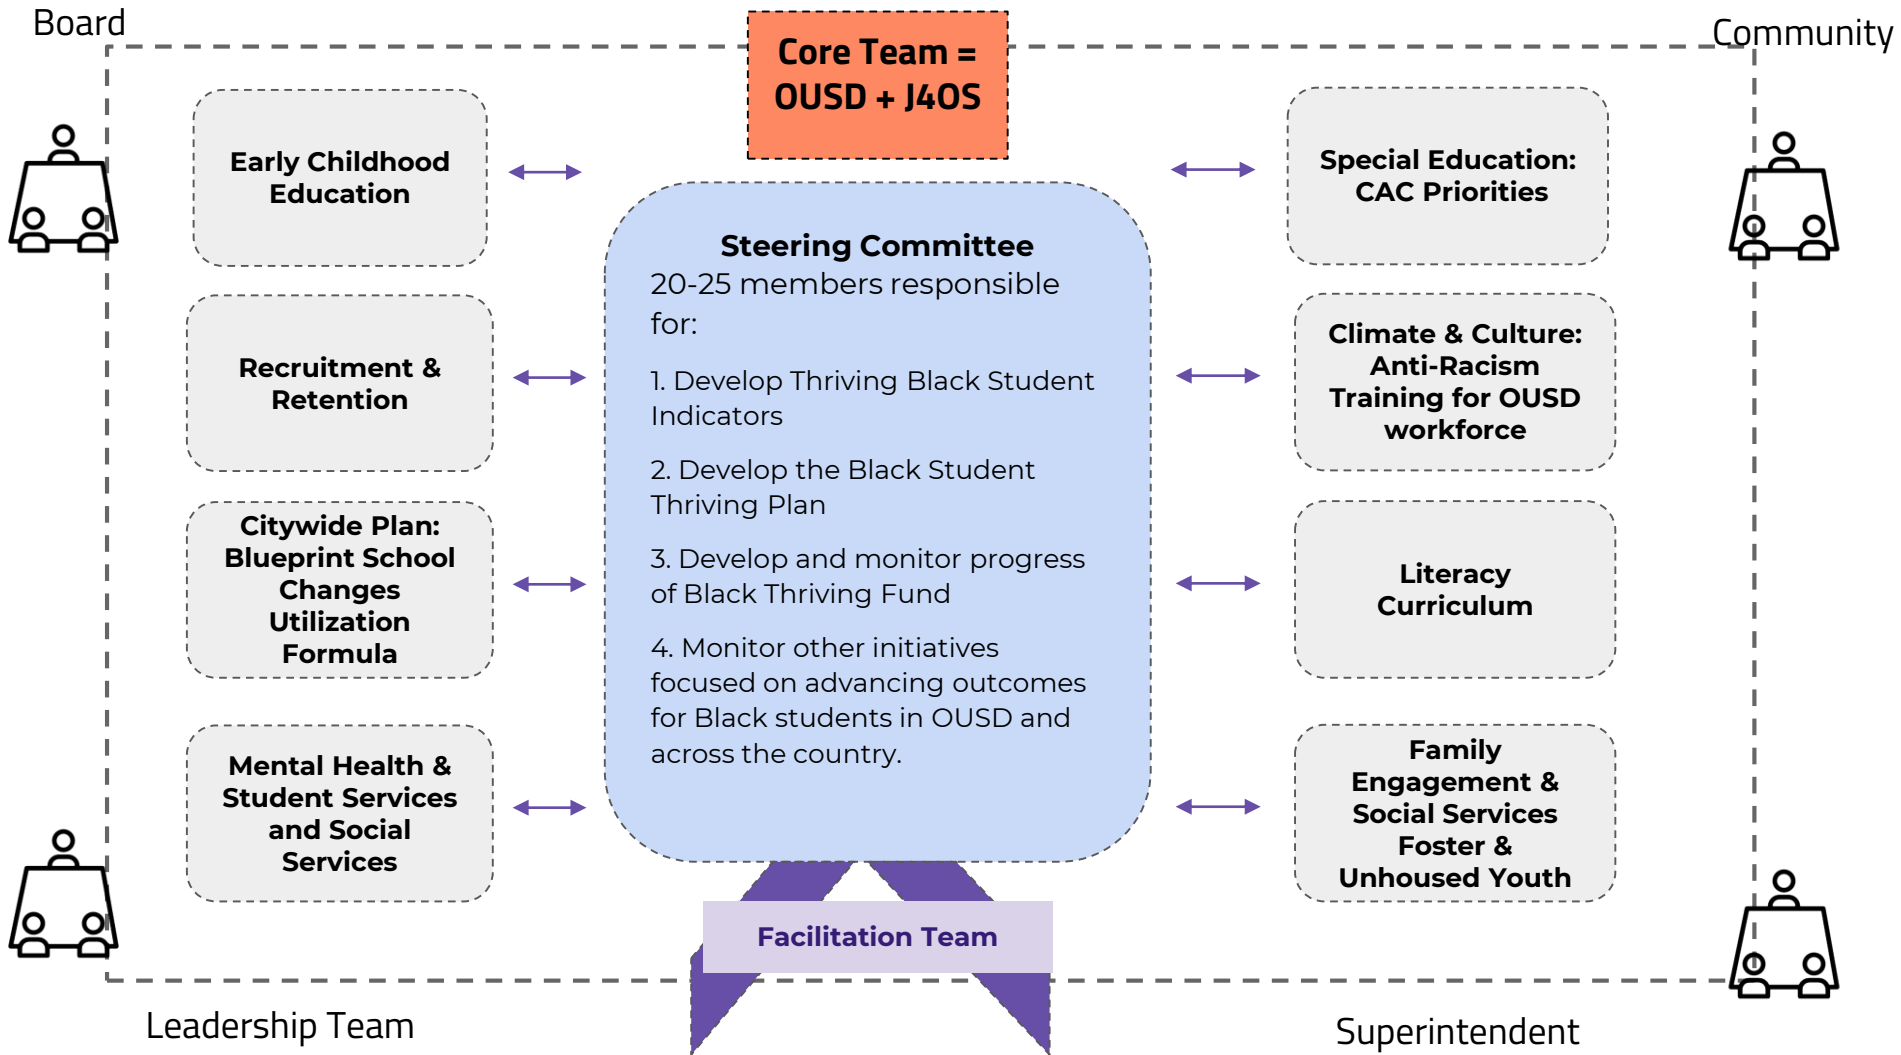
Board

Core Team = OUSD + J4OS

Community

Early Childhood Education

Special Education: CAC Priorities

Steering Committee
20-25 members responsible for:

1. Develop Thriving Black Student Indicators

2. Develop the Black Student Thriving Plan

3. Develop and monitor progress of Black Thriving Fund

4. Monitor other initiatives focused on advancing outcomes for Black students in OUSD and across the country.

Recruitment & Retention

Climate & Culture: Anti-Racism Training for OUSD workforce

Citywide Plan: Blueprint School Changes Utilization Formula

Literacy Curriculum

Mental Health & Student Services and Social Services

Family Engagement & Social Services Foster & Unhoused Youth

Facilitation Team

Leadership Team

Superintendent